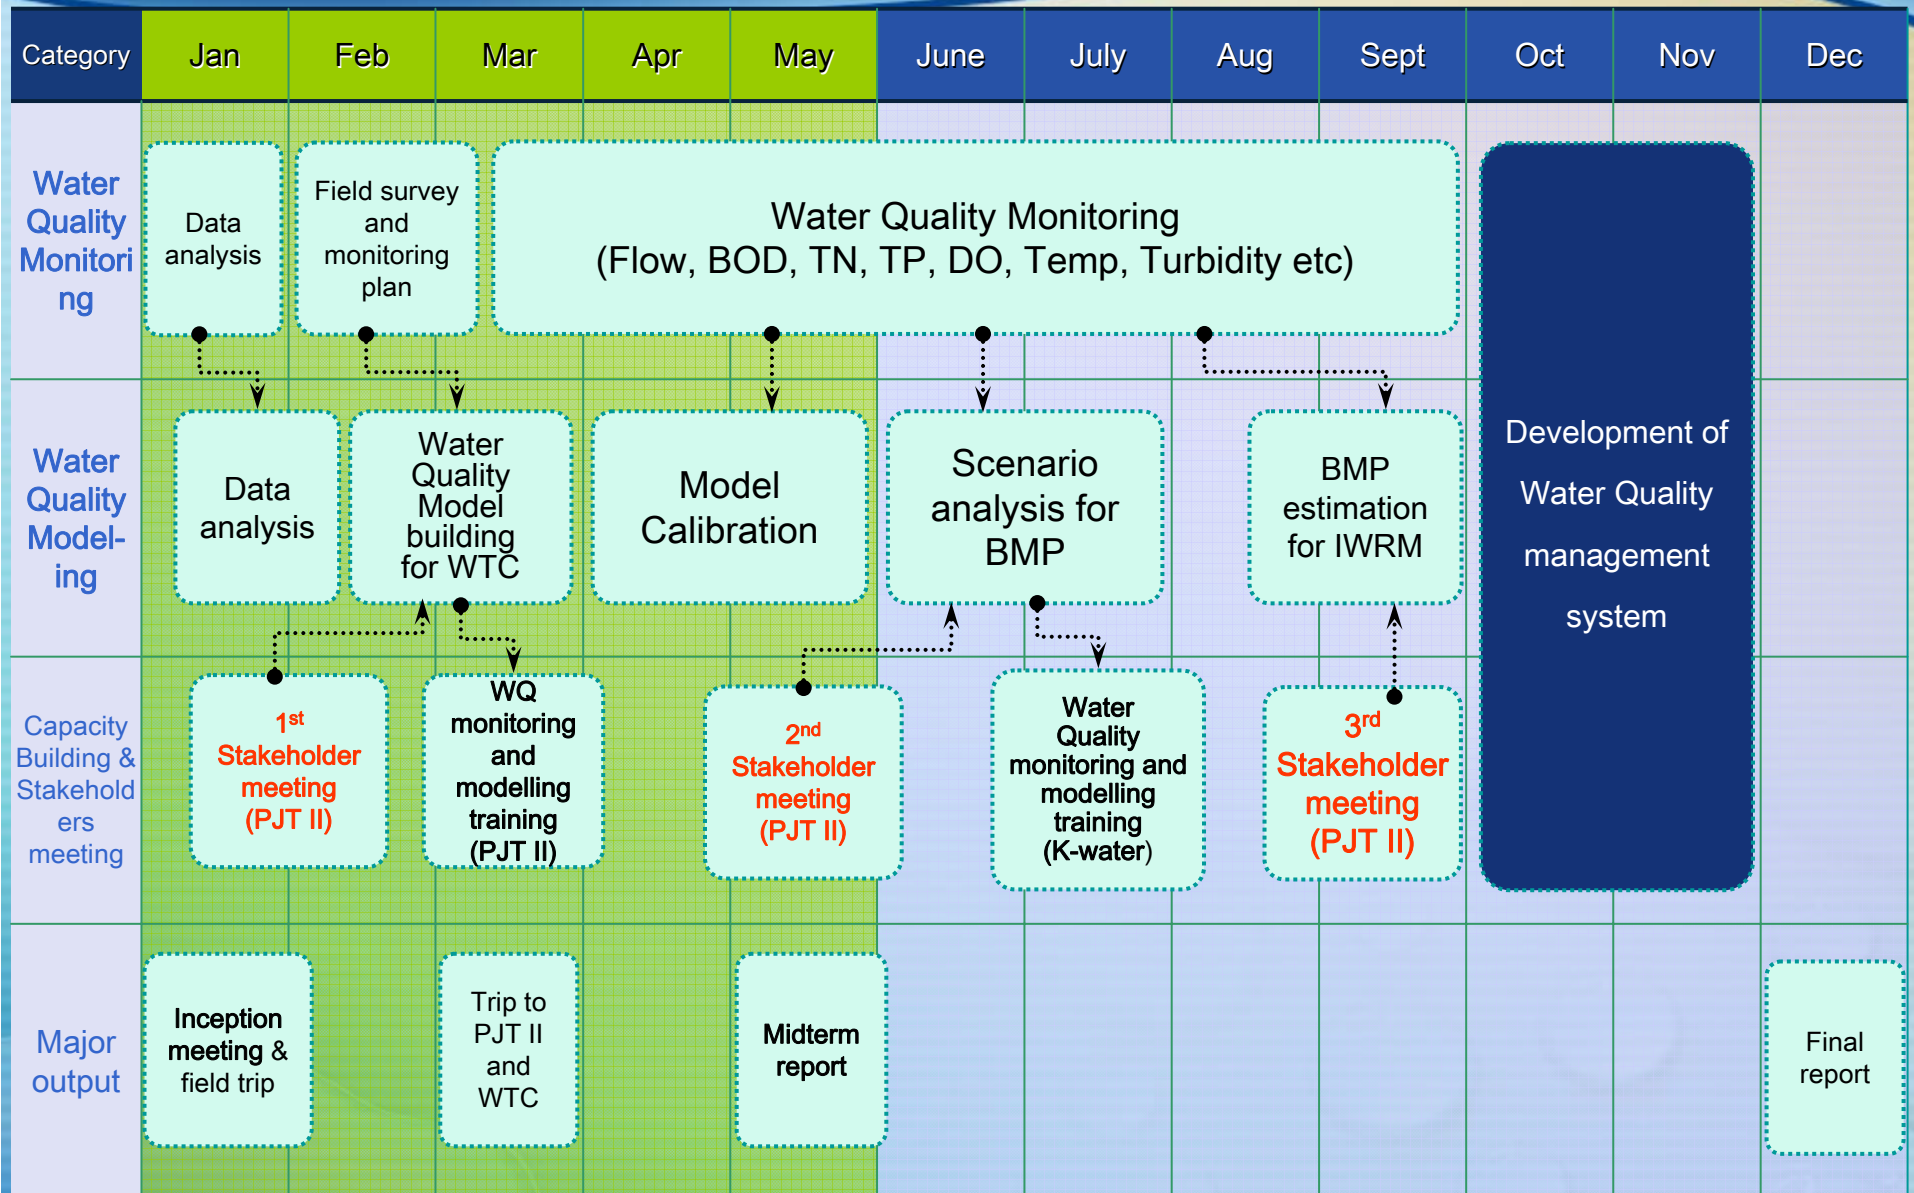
| Category | Jan | Feb | Mar | Apr | May | June | July | Aug | Sept | Oct | Nov | Dec |
|---|---|---|---|---|---|---|---|---|---|---|---|---|

Water Quality Monitoring

Data analysis

Field survey and monitoring plan

Water Quality Monitoring (Flow, BOD, TN, TP, DO, Temp, Turbidity etc)

Water Quality Model-ing

Data analysis

Water Quality Model building for WTC

Model Calibration

Scenario analysis for BMP

BMP estimation for IWRM

Development of Water Quality management system

Capacity Building & Stakeholders meeting

$1^{st}$ Stakeholder meeting (PJT II)

WQ monitoring and modelling training (PJT II)

$2^{nd}$ Stakeholder meeting (PJT II)

Water Quality monitoring and modelling training (K-water)

$3^{rd}$ Stakeholder meeting (PJT II)

Major output

Inception meeting & field trip

Trip to PJT II and WTC

Midterm report

Final report